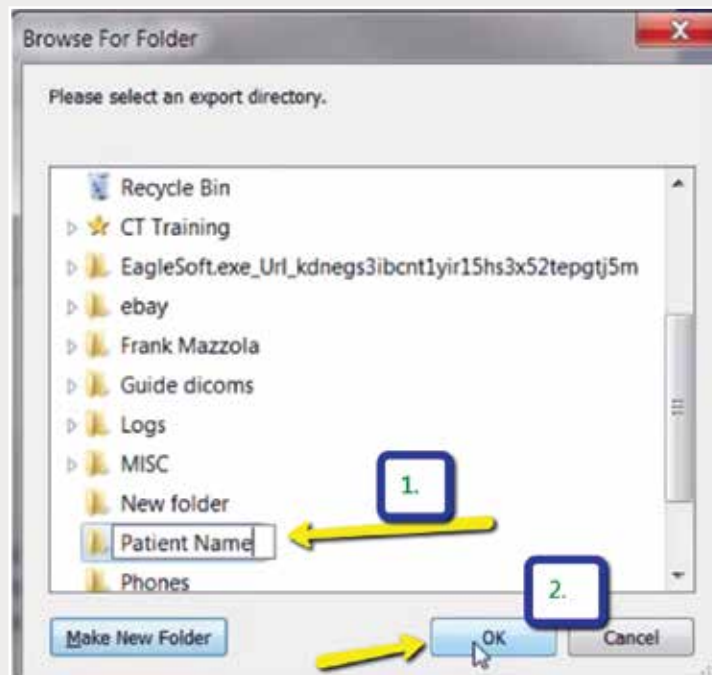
Browse For Folder

Please select an export directory.

Recycle Bin
CT Training
EagleSoft.exe_Url_kdnegs3ibcnt1yir15hs3x52tepgtj5m
ebay
Frank Mazzola
Guide dicoms
Logs
MISC
New folder
Patient Name
Phones

1.

2.

Make New Folder
OK
Cancel